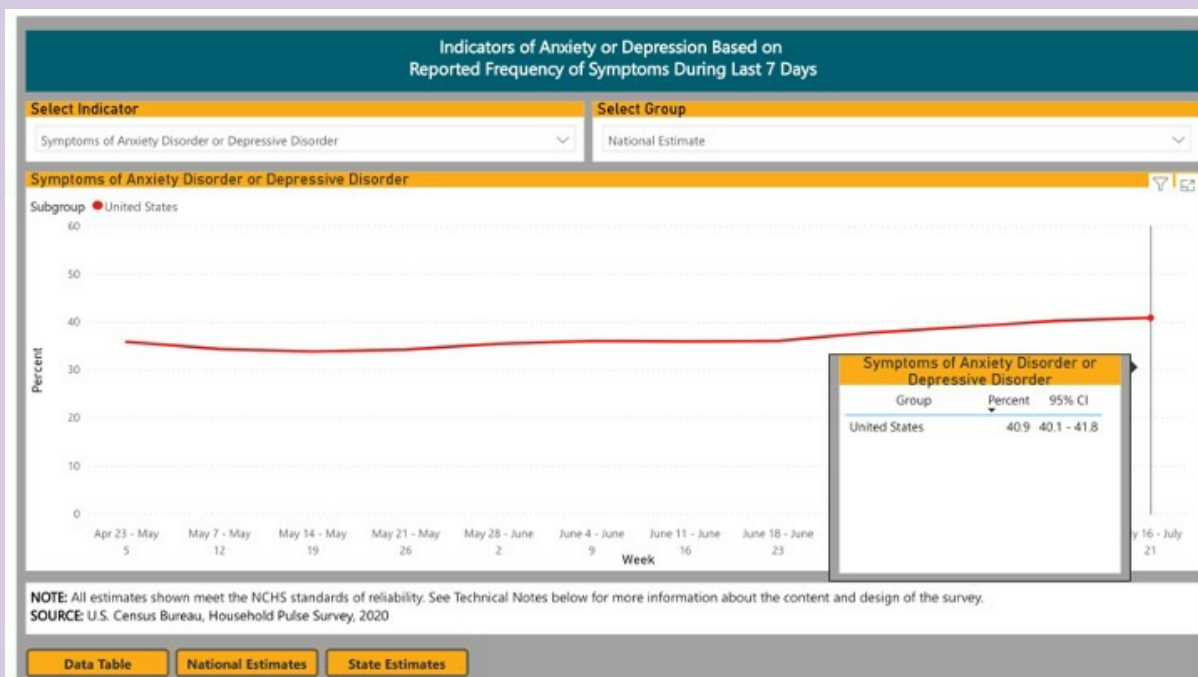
Indicators of Anxiety or Depression Based on Reported Frequency of Symptoms During Last 7 Days

Select Indicator

Symptoms of Anxiety Disorder or Depressive Disorder

Select Group

National Estimate

Symptoms of Anxiety Disorder or Depressive Disorder

Subgroup ● United States

60
50
40
30
20
10
0

Percent

Apr 23 - May 5
May 7 - May 12
May 14 - May 19
May 21 - May 26
May 28 - June 2
June 4 - June 9
June 11 - June 16
June 18 - June 23
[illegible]y 16 - July 21

Week

Symptoms of Anxiety Disorder or Depressive Disorder

| Group | Percent | 95% CI |
|---|---|---|
| United States | 40.9 | 40.1 - 41.8 |

NOTE: All estimates shown meet the NCHS standards of reliability. See Technical Notes below for more information about the content and design of the survey.
SOURCE: U.S. Census Bureau, Household Pulse Survey, 2020

Data Table
National Estimates
State Estimates